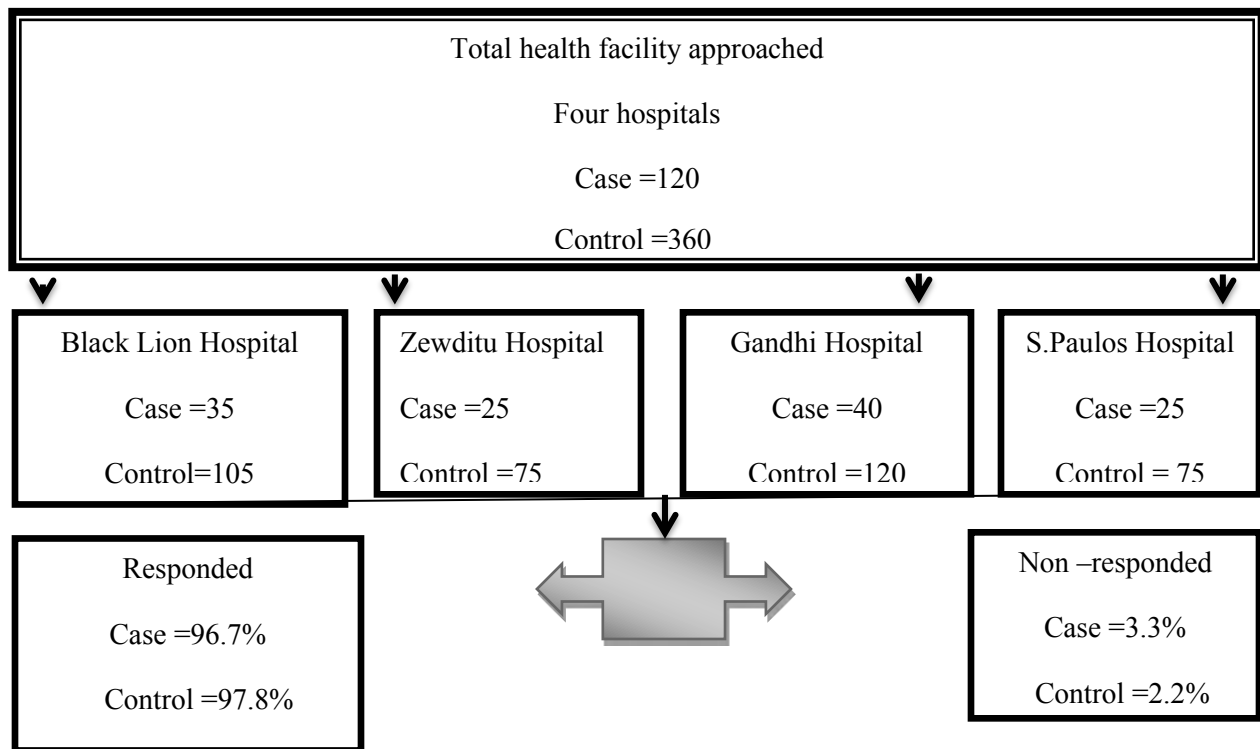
Total health facility approached

Four hospitals

Case =120

Control =360

Black Lion Hospital

Case =35

Control=105

Zewditu Hospital

Case =25

Control =75

Gandhi Hospital

Case =40

Control =120

S.Paulos Hospital

Case =25

Control = 75

Responded

Case =96.7%

Control =97.8%

Non –responded

Case =3.3%

Control =2.2%